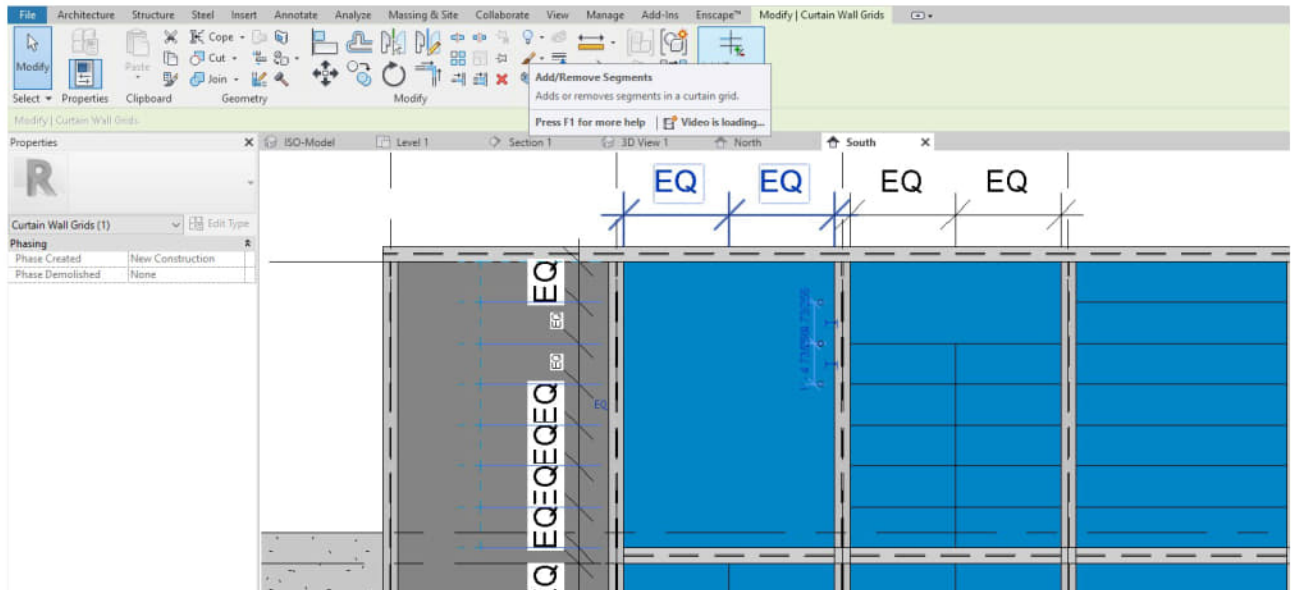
File Architecture Structure Steel Insert Annotate Analyze Massing & Site Collaborate View Manage Add-Ins Enscape™ Modify | Curtain Wall Grids

Modify

Paste

Cope

Cut

Join

Select ▾ Properties Clipboard Geometry Modify

Add/Remove Segments
Adds or removes segments in a curtain grid.
Press F1 for more help | Video is loading...

Modify | Curtain Wall Grids

Properties

ISO-Model Level 1 Section 1 3D View 1 North South

Curtain Wall Grids (1) Edit Type

Phasing

| Phase Created | New Construction |
|---|---|
| Phase Demolished | None |

EQ EQ EQ EQ

EQ

EQ

EQ

EQEQEQ

EQ

EQ

Q